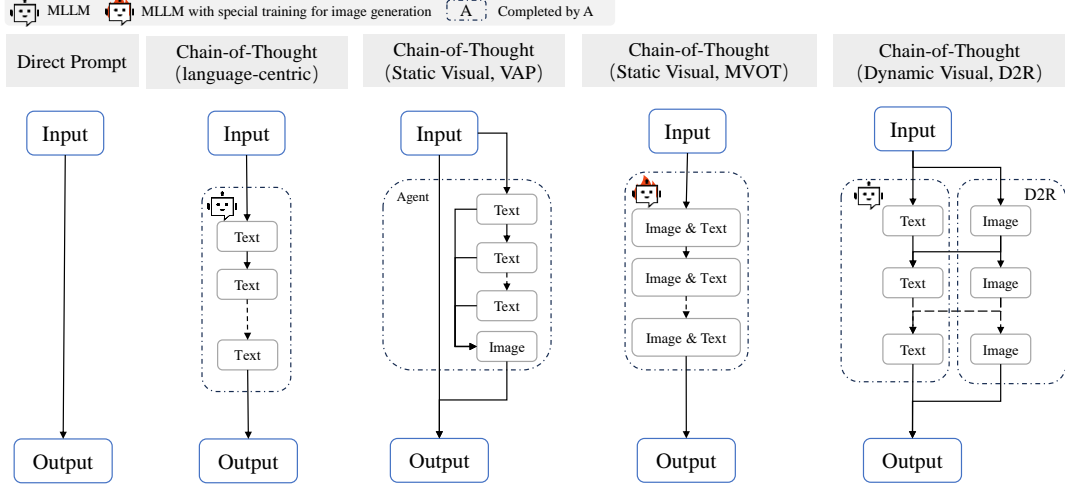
MLLM MLLM with special training for image generation A Completed by A

Direct Prompt

Input

Output

Chain-of-Thought (language-centric)

Input

Text

Text

Text

Output

Chain-of-Thought (Static Visual, VAP)

Input

Agent

Text

Text

Text

Image

Output

Chain-of-Thought (Static Visual, MVOT)

Input

Image & Text

Image & Text

Image & Text

Output

Chain-of-Thought (Dynamic Visual, D2R)

Input

D2R

Text

Image

Text

Image

Text

Image

Output